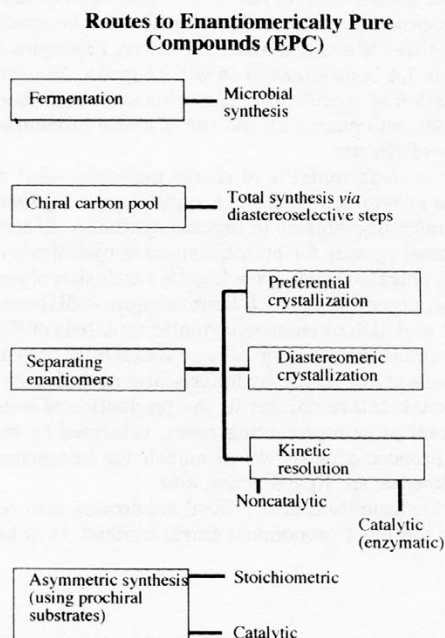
Routes to Enantiomerically Pure Compounds (EPC)

Fermentation

Microbial synthesis

Chiral carbon pool

Total synthesis *via* diastereoselective steps

Separating enantiomers

Preferential crystallization

Diastereomeric crystallization

Kinetic resolution

Noncatalytic

Catalytic (enzymatic)

Asymmetric synthesis (using prochiral substrates)

Stoichiometric

Catalytic